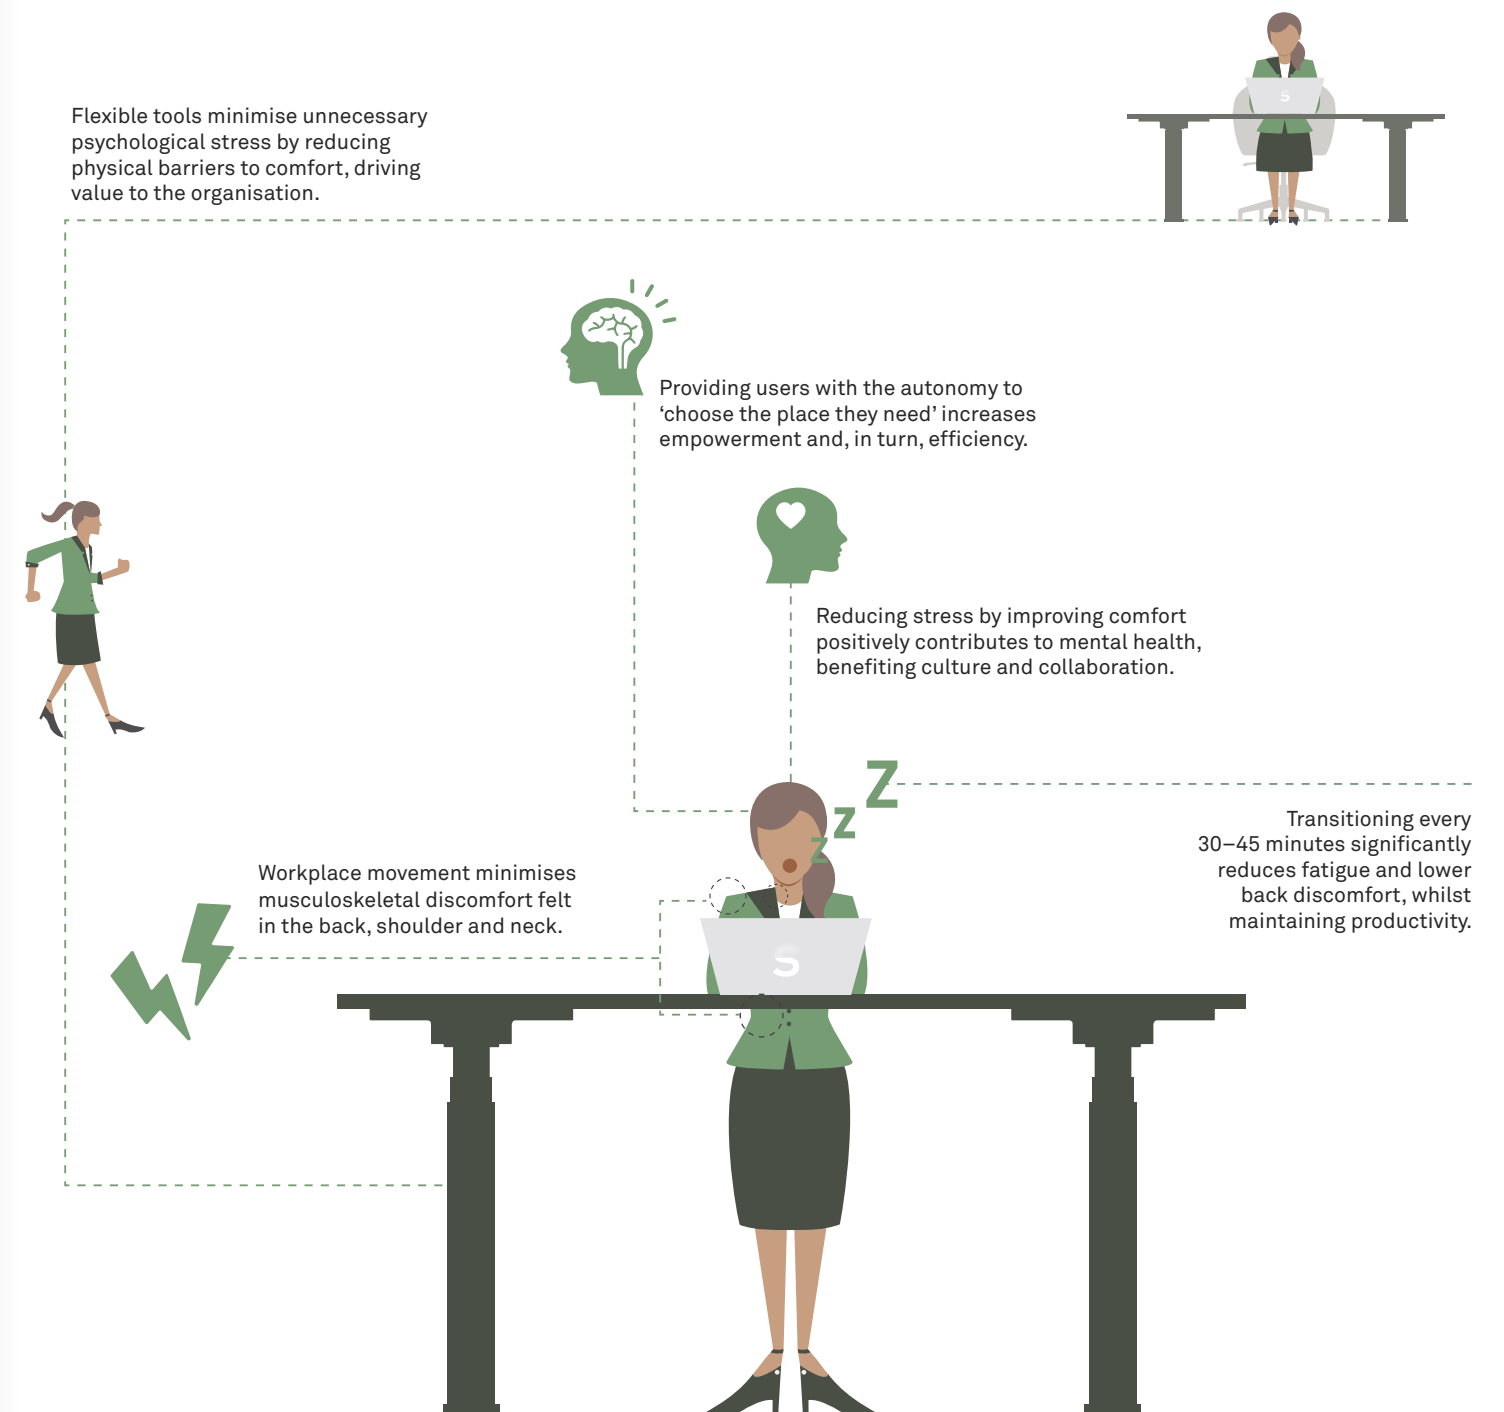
Flexible tools minimise unnecessary psychological stress by reducing physical barriers to comfort, driving value to the organisation.

S

Providing users with the autonomy to 'choose the place they need' increases empowerment and, in turn, efficiency.

Reducing stress by improving comfort positively contributes to mental health, benefiting culture and collaboration.

Z
Z
Z

Transitioning every 30–45 minutes significantly reduces fatigue and lower back discomfort, whilst maintaining productivity.

Workplace movement minimises musculoskeletal discomfort felt in the back, shoulder and neck.

S